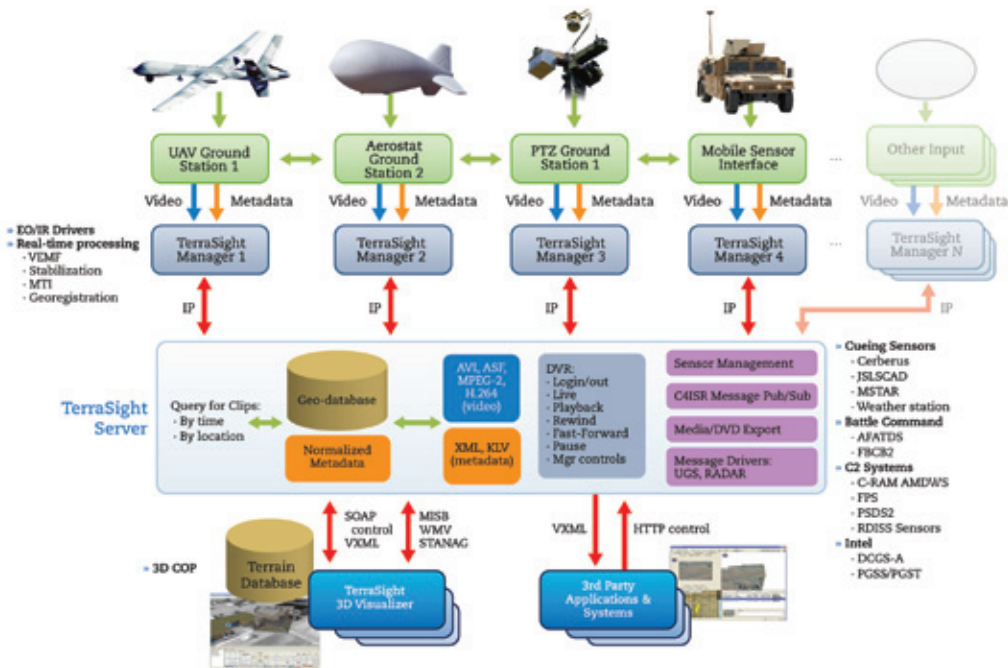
UAV Ground Station 1

Aerostat Ground Station 2

PTZ Ground Station 1

Mobile Sensor Interface

...

Other Input

Video Metadata

Video Metadata

Video Metadata

Video Metadata

Video Metadata

• EO/IR Drivers
• Real-time processing
- VEMF
- Stabilization
- MTI
- Georegistration

TerraSight Manager 1

TerraSight Manager 2

TerraSight Manager 3

TerraSight Manager 4

...

TerraSight Manager N

IP

IP

IP

IP

IP

TerraSight Server

Query for Clips:
- By time
- By location

Geo-database

Normalized Metadata

AVI, ASF, MPEG-2, H.264 (video)

XML, KLV (metadata)

DVR:
- Login/out
- Live
- Playback
- Rewind
- Fast-Forward
- Pause
- Mgr controls

Sensor Management

C4ISR Message Pub/Sub

Media/DVD Export

Message Drivers: UGS, RADAR

• Cueing Sensors
- Cerberus
- JSLSCAD
- MSTAR
- Weather station
• Battle Command
- AFATDS
- FBCB2
• C2 Systems
- C-RAM AMDWS
- FPS
- PSDS2
- RDISS Sensors
• Intel
- DCGS-A
- PGSS/PGST

SOAP control VXML

MISB WMV STANAG

VXML

HTTP control

• 3D COP

Terrain Database

TerraSight 3D Visualizer

3rd Party Applications & Systems